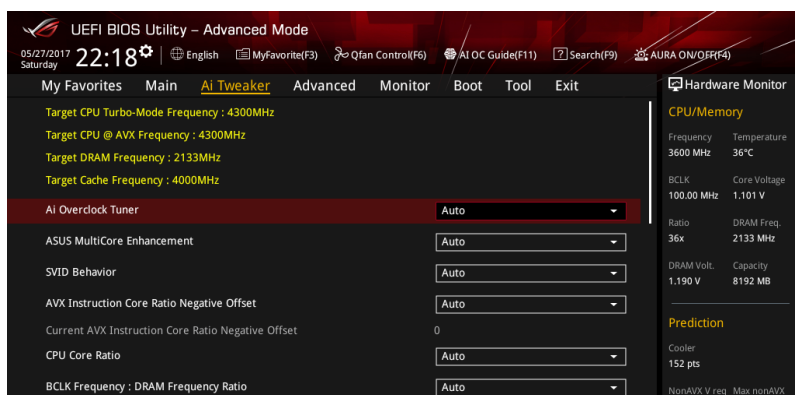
UEFI BIOS Utility – Advanced Mode

05/27/2017 Saturday 22:18 English MyFavorite(F3) Qfan Control(F6) AI OC Guide(F11) Search(F9) AURA ON/OFF(F4)

My Favorites Main Ai Tweaker Advanced Monitor Boot Tool Exit

Hardware Monitor

Target CPU Turbo-Mode Frequency : 4300MHz
Target CPU @ AVX Frequency : 4300MHz
Target DRAM Frequency : 2133MHz
Target Cache Frequency : 4000MHz

| | |
|---|---|
| Ai Overclock Tuner | Auto |
| ASUS MultiCore Enhancement | Auto |
| SVID Behavior | Auto |
| AVX Instruction Core Ratio Negative Offset | Auto |
| Current AVX Instruction Core Ratio Negative Offset | 0 |
| CPU Core Ratio | Auto |
| BCLK Frequency : DRAM Frequency Ratio | Auto |

CPU/Memory

| | |
|---|---|
| Frequency | Temperature |
| 3600 MHz | 36°C |
| BCLK | Core Voltage |
| 100.00 MHz | 1.101 V |
| Ratio | DRAM Freq. |
| 36x | 2133 MHz |
| DRAM Volt. | Capacity |
| 1.190 V | 8192 MB |

Prediction

Cooler
152 pts

NonAVX V req Max nonAVX